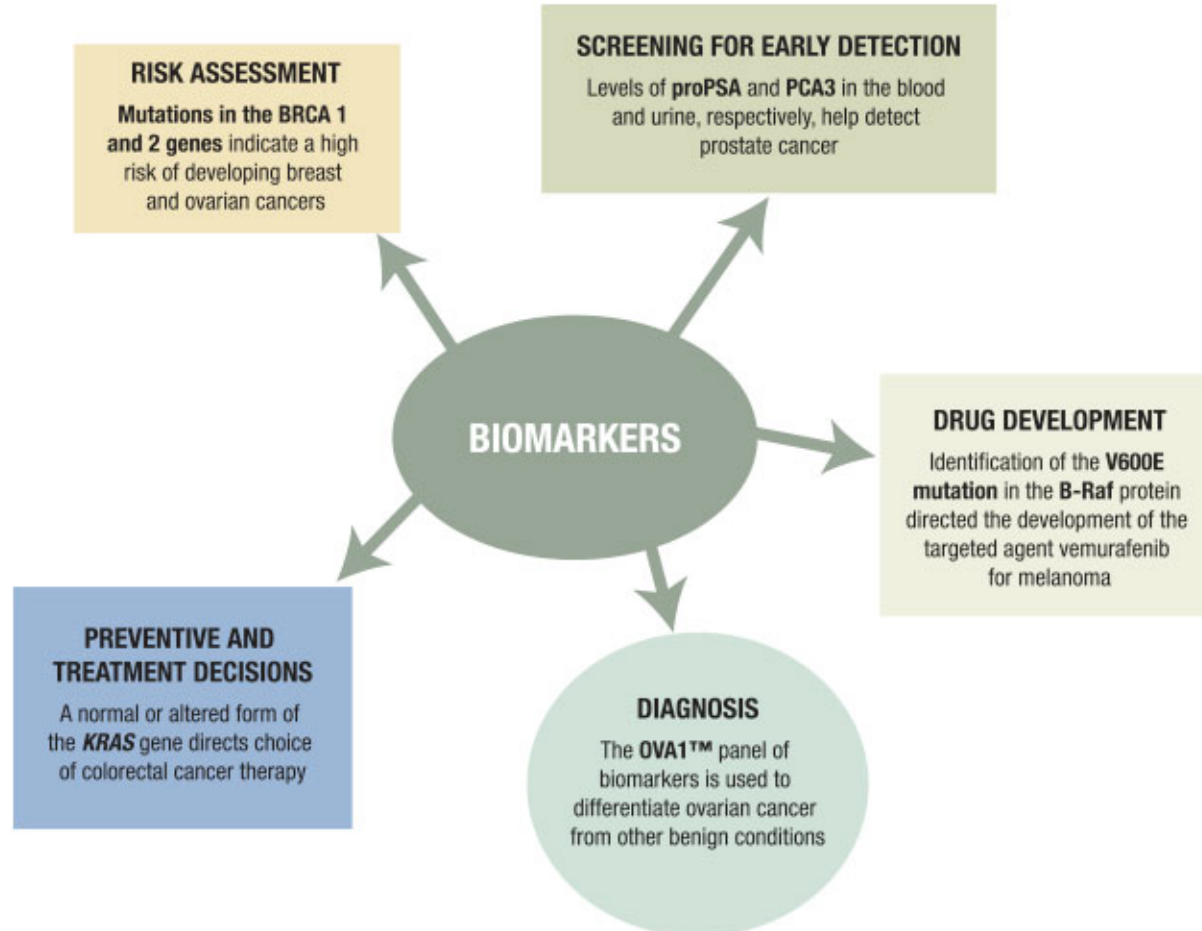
RISK ASSESSMENT

Mutations in the BRCA 1 and 2 genes indicate a high risk of developing breast and ovarian cancers

SCREENING FOR EARLY DETECTION

Levels of proPSA and PCA3 in the blood and urine, respectively, help detect prostate cancer

BIOMARKERS

DRUG DEVELOPMENT

Identification of the V600E mutation in the B-Raf protein directed the development of the targeted agent vemurafenib for melanoma

PREVENTIVE AND TREATMENT DECISIONS

A normal or altered form of the KRAS gene directs choice of colorectal cancer therapy

DIAGNOSIS

The OVA1™ panel of biomarkers is used to differentiate ovarian cancer from other benign conditions